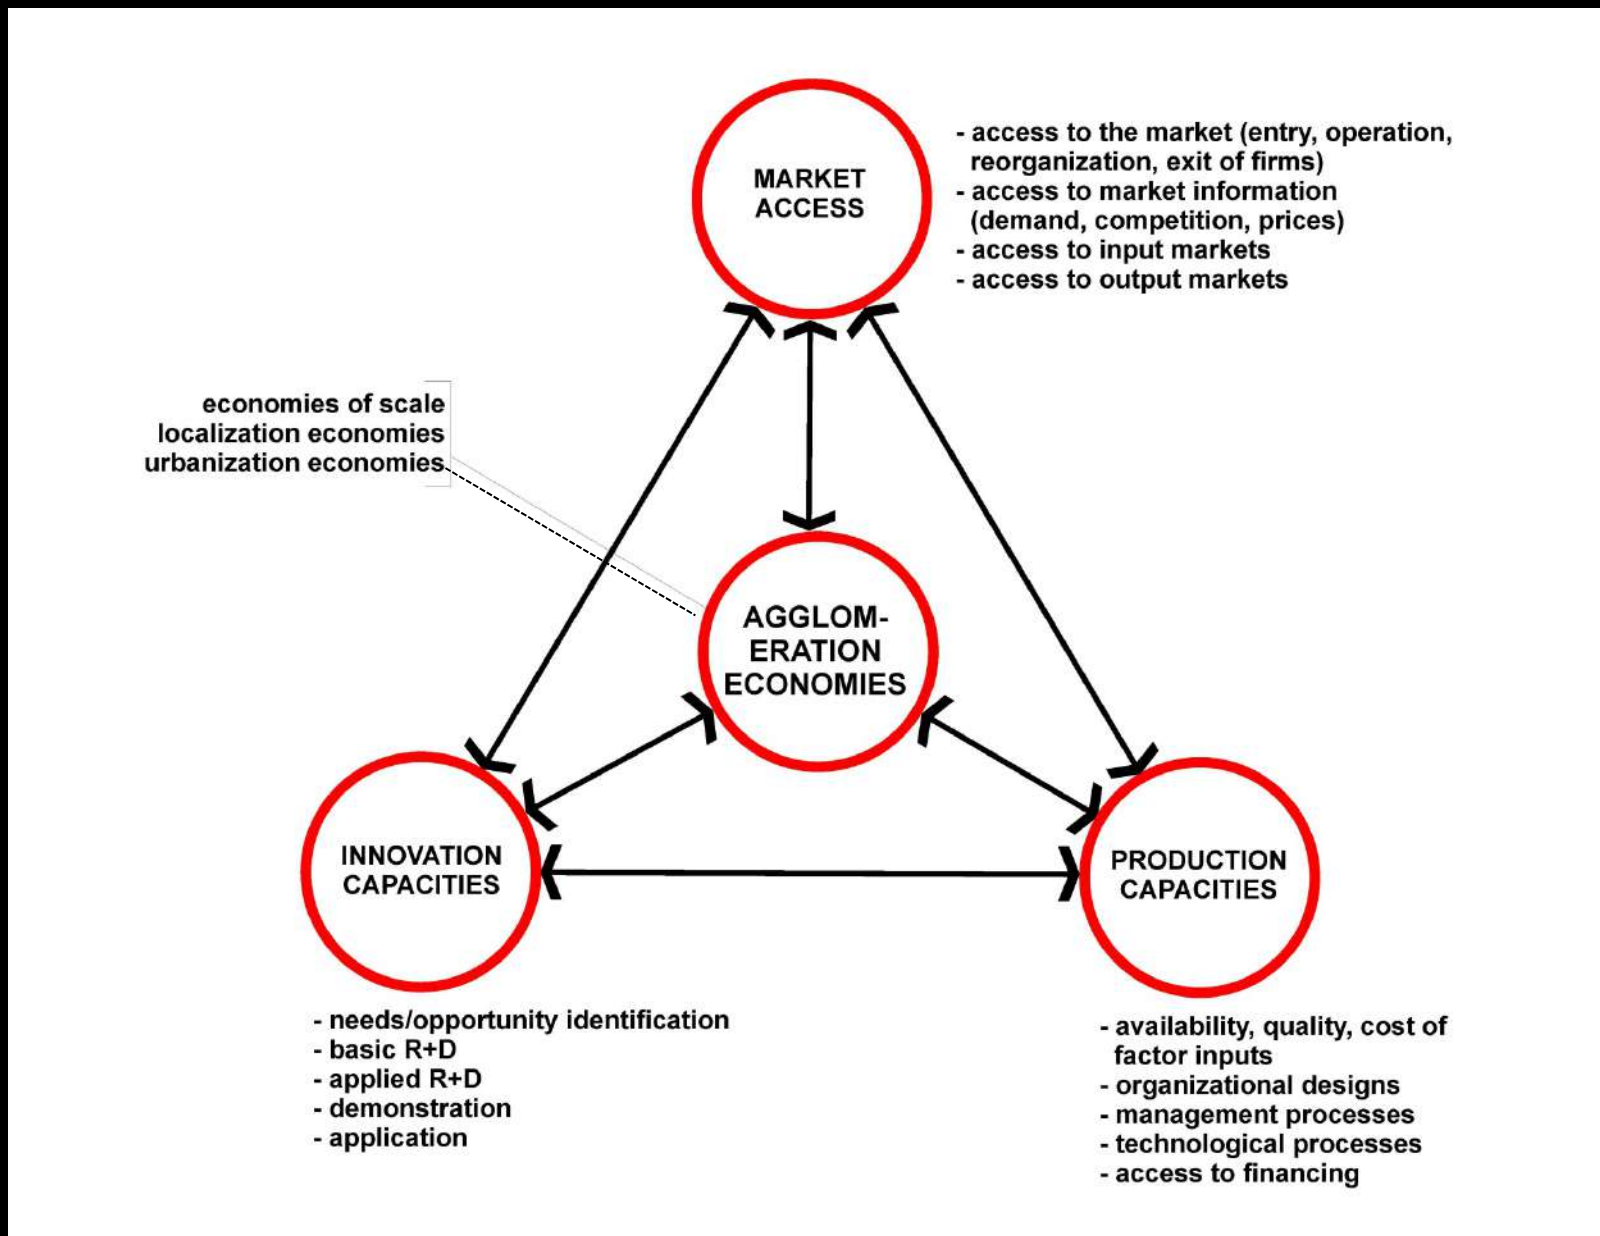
MARKET ACCESS

- access to the market (entry, operation, reorganization, exit of firms)
- access to market information (demand, competition, prices)
- access to input markets
- access to output markets

economies of scale
localization economies
urbanization economies

AGGLOMERATION ECONOMIES

INNOVATION CAPACITIES

PRODUCTION CAPACITIES

- needs/opportunity identification
- basic R+D
- applied R+D
- demonstration
- application

- availability, quality, cost of factor inputs
- organizational designs
- management processes
- technological processes
- access to financing